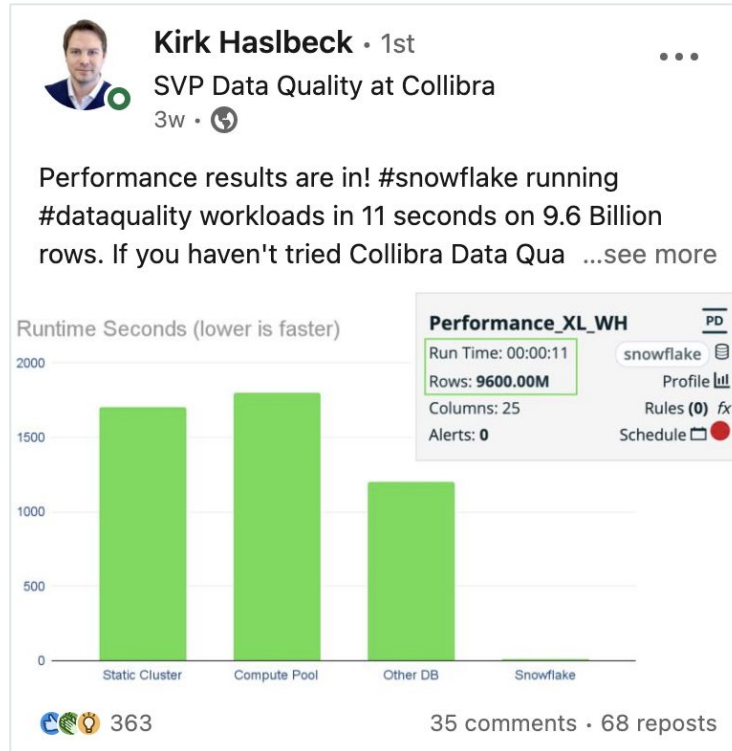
Kirk Haslbeck • 1st
SVP Data Quality at Collibra
3w •

Performance results are in! #snowflake running #dataquality workloads in 11 seconds on 9.6 Billion rows. If you haven't tried Collibra Data Qua ...see more

Runtime Seconds (lower is faster)

2000
1500
1000
500
0

Static Cluster
Compute Pool
Other DB
Snowflake

Performance_XL_WH
PD
Run Time: 00:00:11
Rows: 9600.00M
Columns: 25
Alerts: 0
snowflake
Profile
Rules (0) fx
Schedule

363
35 comments • 68 reposts